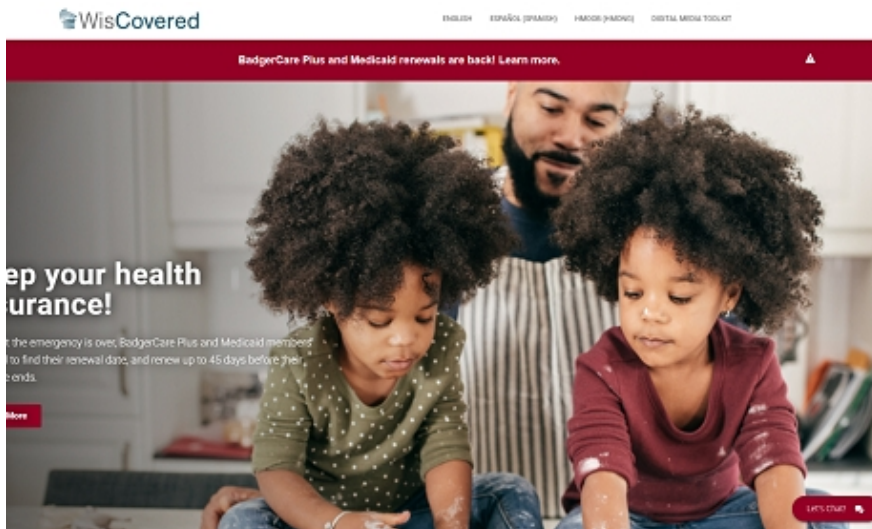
WisCovered

ENGLISH ESPAÑOL (SPANISH) HMOOB (HMONG) DIGITAL MEDIA TOOLKIT

BadgerCare Plus and Medicaid renewals are back! Learn more.

ep your health urance!

t the emergency is over, BadgerCare Plus and Medicaid members l to find their renewal date, and renew up to 45 days before their e ends.

More

Let's Chat!